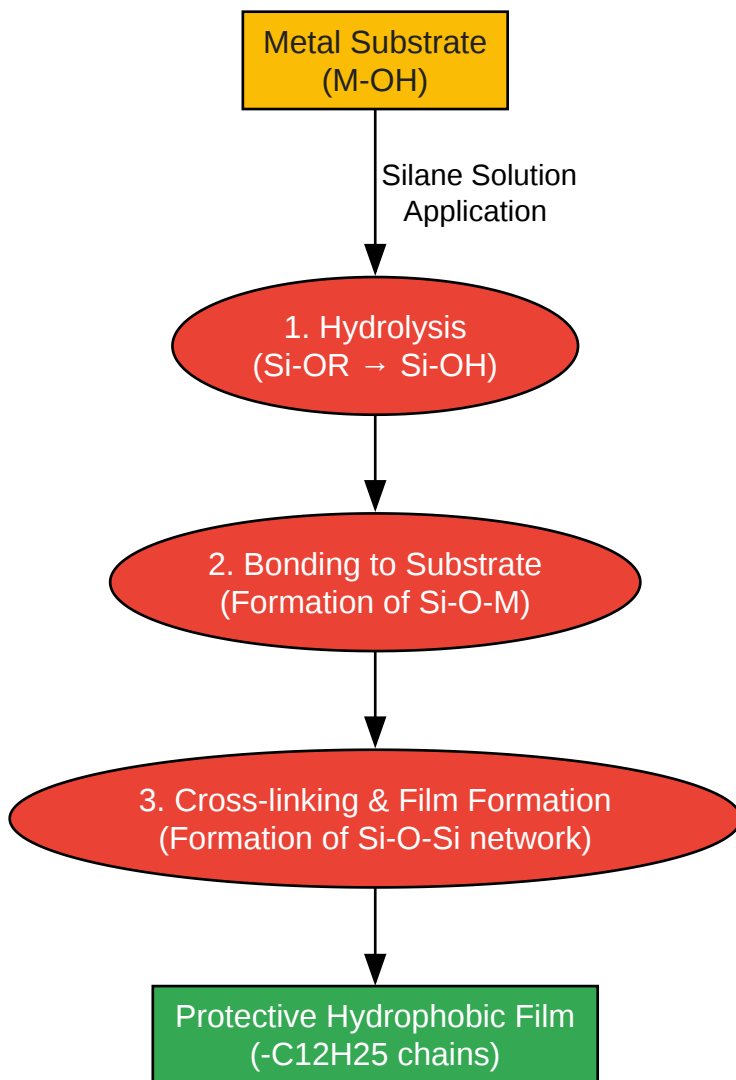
Metal Substrate
(M-OH)

Silane Solution
Application

1. Hydrolysis
(Si-OR → Si-OH)

2. Bonding to Substrate
(Formation of Si-O-M)

3. Cross-linking & Film Formation
(Formation of Si-O-Si network)

Protective Hydrophobic Film
(-C12H25 chains)